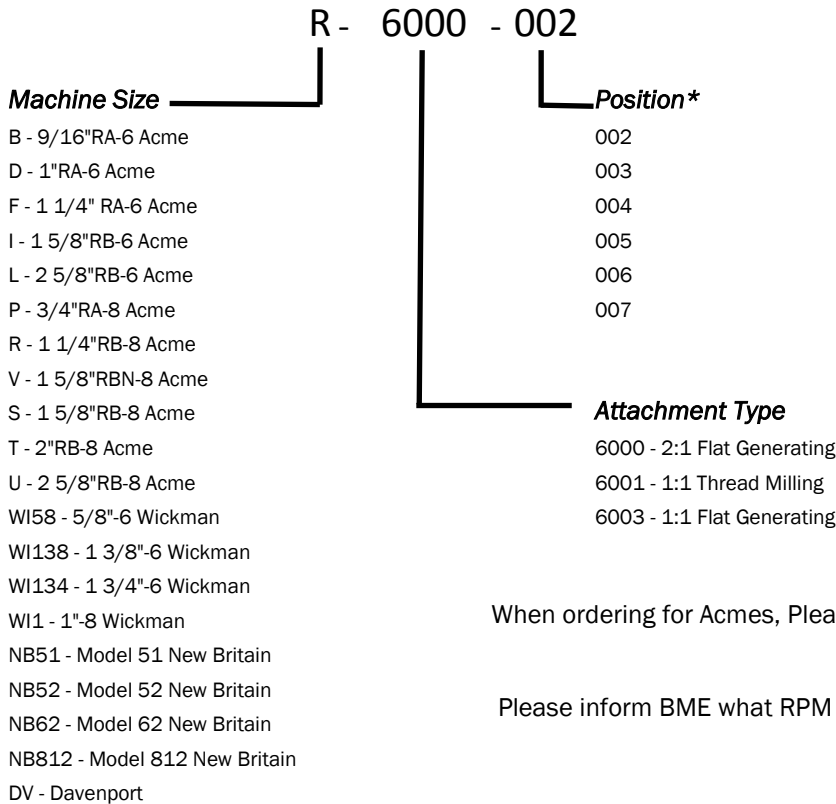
R - 6000 - 002

Machine Size

B - 9/16"RA-6 Acme
D - 1"RA-6 Acme
F - 1 1/4" RA-6 Acme
I - 1 5/8"RB-6 Acme
L - 2 5/8"RB-6 Acme
P - 3/4"RA-8 Acme
R - 1 1/4"RB-8 Acme
V - 1 5/8"RBN-8 Acme
S - 1 5/8"RB-8 Acme
T - 2"RB-8 Acme
U - 2 5/8"RB-8 Acme
WI58 - 5/8"-6 Wickman
WI138 - 1 3/8"-6 Wickman
WI134 - 1 3/4"-6 Wickman
WI1 - 1"-8 Wickman
NB51 - Model 51 New Britain
NB52 - Model 52 New Britain
NB62 - Model 62 New Britain
NB812 - Model 812 New Britain
DV - Davenport

Position*

002
003
004
005
006
007

Attachment Type

6000 - 2:1 Flat Generating
6001 - 1:1 Thread Milling
6003 - 1:1 Flat Generating

When ordering for Acmes, Plea

Please inform BME what RPM